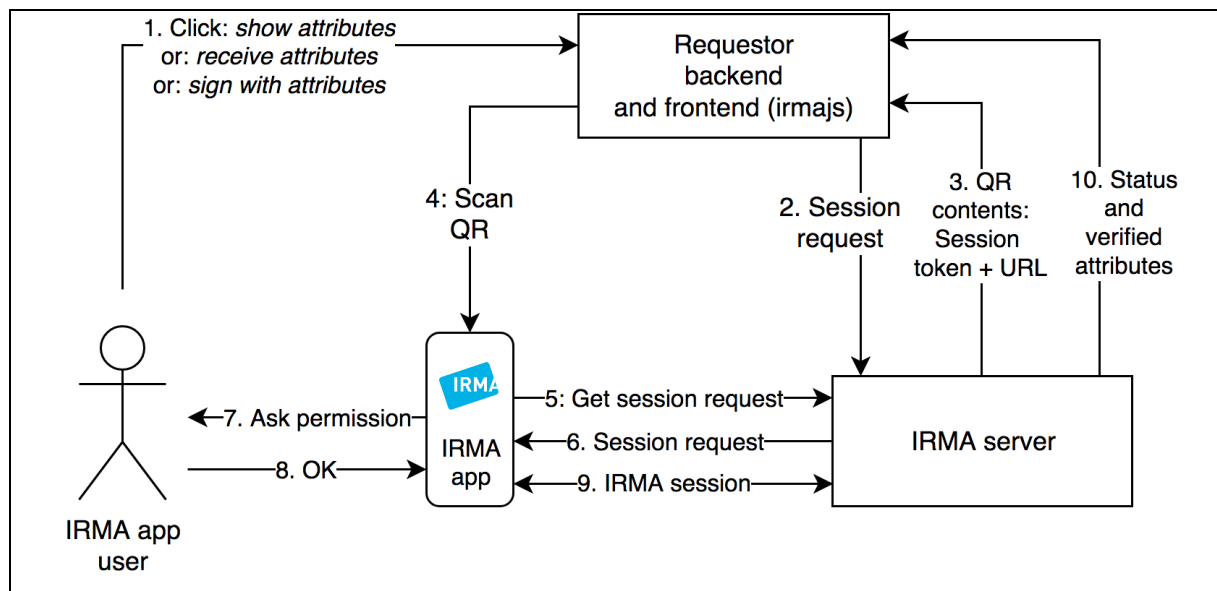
1. Click: *show attributes*
or: *receive attributes*
or: *sign with attributes*

Requestor backend and frontend (irmajs)

4: Scan QR

2. Session request

3. QR contents: Session token + URL

10. Status and verified attributes

IRMA

IRMA app

5: Get session request

6. Session request

9. IRMA session

7. Ask permission

8. OK

IRMA server

IRMA app user